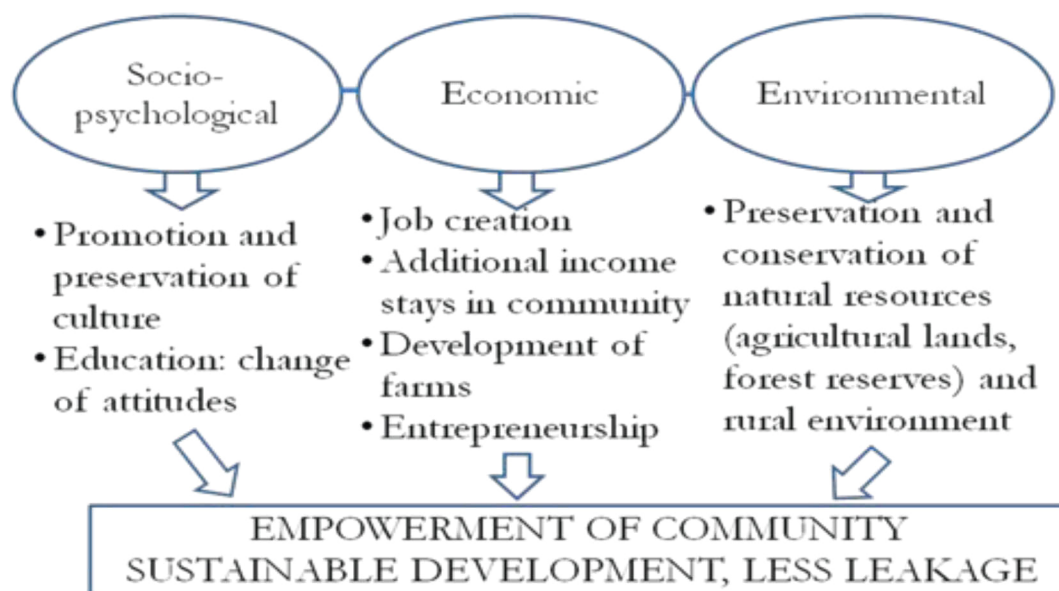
Socio-psychological

Economic

Environmental

• Promotion and preservation of culture
• Education: change of attitudes

• Job creation
• Additional income stays in community
• Development of farms
• Entrepreneurship

• Preservation and conservation of natural resources (agricultural lands, forest reserves) and rural environment

EMPOWERMENT OF COMMUNITY
SUSTAINABLE DEVELOPMENT, LESS LEAKAGE